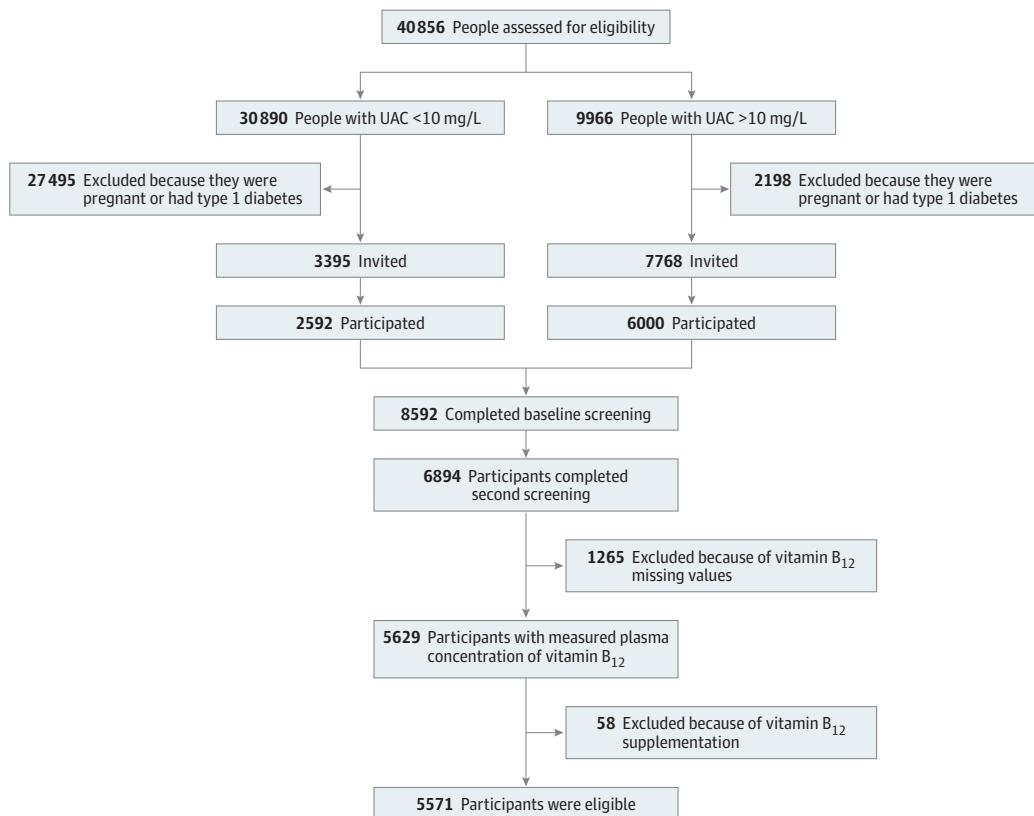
40856 People assessed for eligibility

30890 People with UAC <10 mg/L

9966 People with UAC >10 mg/L

27495 Excluded because they were pregnant or had type 1 diabetes

2198 Excluded because they were pregnant or had type 1 diabetes

3395 Invited

7768 Invited

2592 Participated

6000 Participated

8592 Completed baseline screening

6894 Participants completed second screening

1265 Excluded because of vitamin $B_{12}$ missing values

5629 Participants with measured plasma concentration of vitamin $B_{12}$

58 Excluded because of vitamin $B_{12}$ supplementation

5571 Participants were eligible